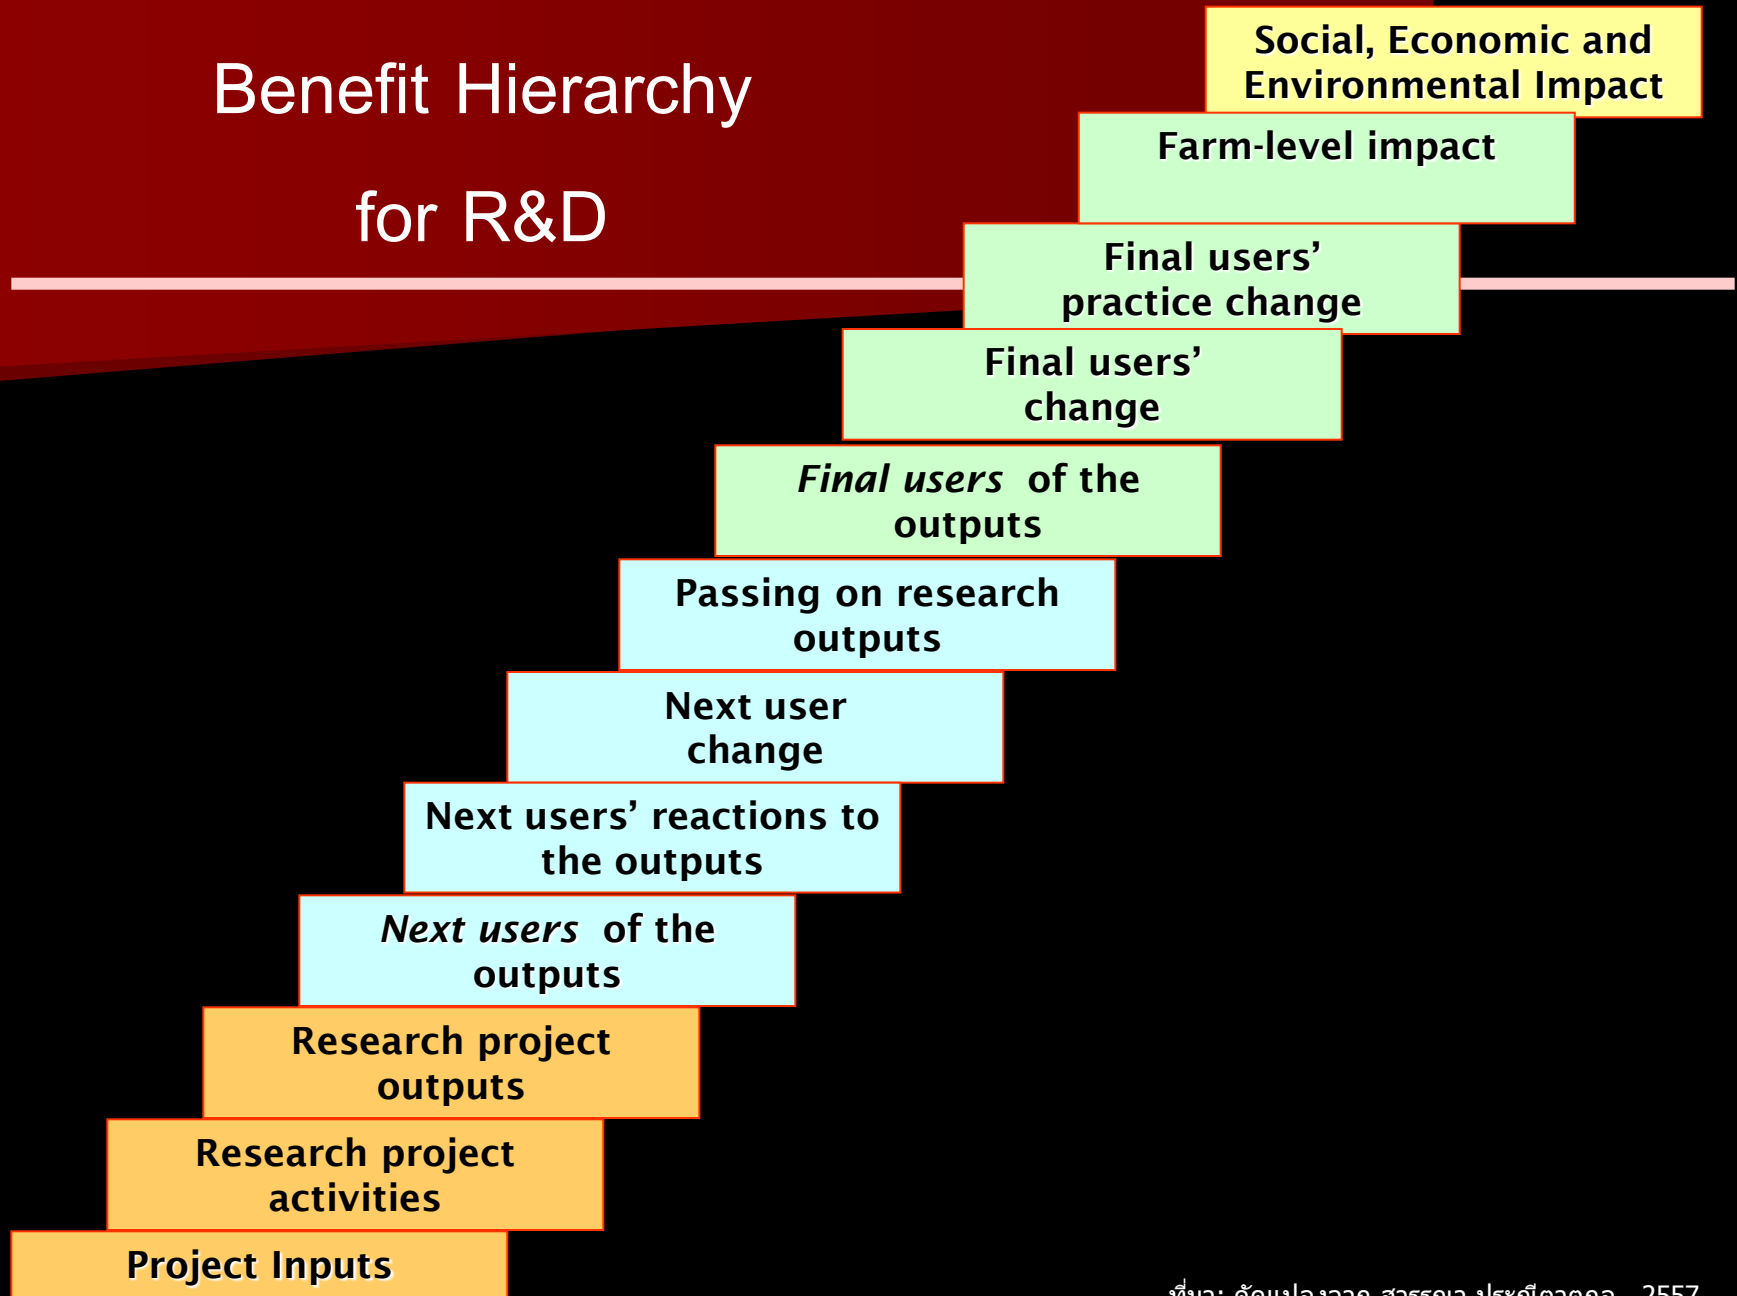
Benefit Hierarchy

for R&D

Social, Economic and Environmental Impact

Farm-level impact

Final users' practice change

Final users' change

*Final users* of the outputs

Passing on research outputs

Next user change

Next users' reactions to the outputs

*Next users* of the outputs

Research project outputs

Research project activities

Project Inputs

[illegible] 2557